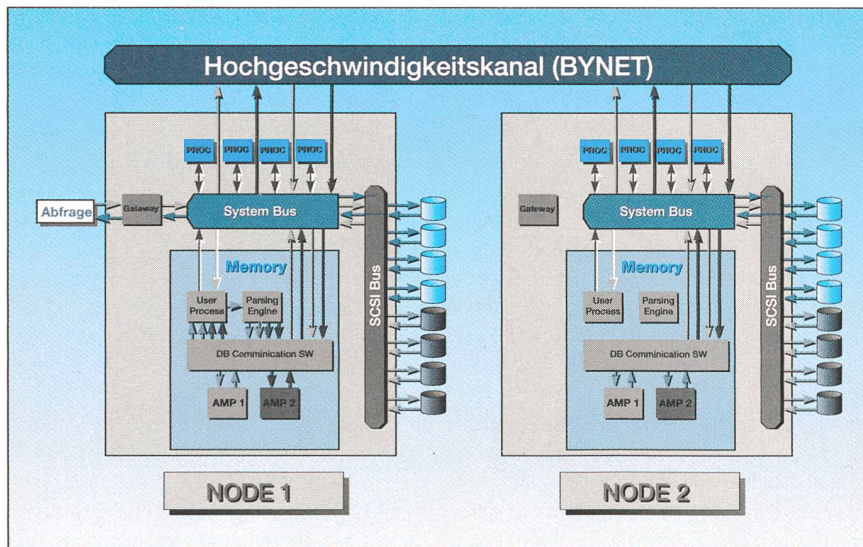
Hochgeschwindigkeitskanal (BYNET)

PROC PROC PROC PROC

Abfrage

Gateway

System Bus

Memory

User Process

Parsing Engine

DB Comminication SW

AMP 1

AMP 2

SCSI Bus

NODE 1

PROC PROC PROC PROC

Gateway

System Bus

Memory

User Process

Parsing Engine

DB Comminication SW

AMP 1

AMP 2

SCSI Bus

NODE 2